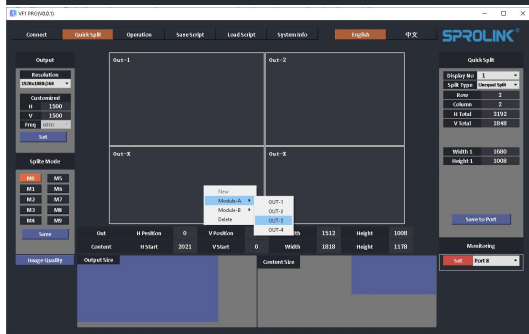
VF1 PRO(V0.0.1)

Connect | Quick Split | Operation | Save Script | Load Script | System Info | English | 中文

SPROLINK

Output
Resolution
1920x1080@60
Customized
H 1500
V 1500
Freq 60Hz
Set

Splite Mode
M0 M5
M1 M6
M2 M7
M3 M8
M4 M9
Save

Image Quality

Out-1
Out-2
Out-X
Out-X

New
Module-A
Module-B
Delete

OUT-1
OUT-2
OUT-3
OUT-4

Out | H PositIon | 0 | V PositIon | | Width | 1512 | Height | 1008
Content | H Start | 2021 | V Start | 0 | Width | 1818 | Height | 1178

Output Size
Content Size

Quick Split
Display No 1
Split Type Unequal Split
Row 2
Column 2
H Total 3192
V Total 1848

Width 1 1680
Height 1 1008

Save to Port

Monitoring
Set | Port 8